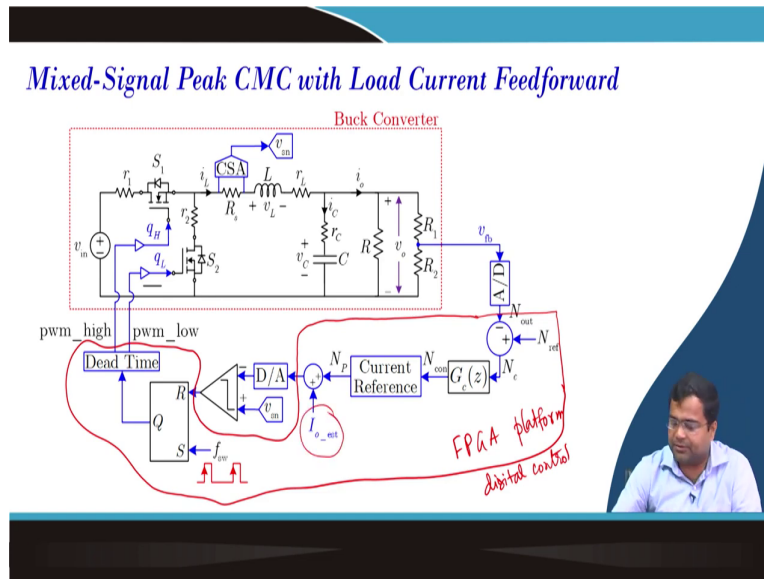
Mixed-Signal Peak CMC with Load Current Feedforward

Buck Converter

$S_1$ $r_1$ $i_L$ CSA $v_{sn}$ $L$ $r_L$ $i_o$ $R_s$ $+ \ v_L \ -$ $r_2$ $q_H$ $v_{in}$ $q_L$ $S_2$ $i_C$ $r_C$ $v_C$ $C$ $R$ $v_o$ $R_1$ $R_2$ $v_{fb}$

A/D

$N_{out}$ $N_{ref}$ $N_e$ $N_{con}$ $G_c(z)$

pwm_high pwm_low

Dead Time

$R$ $Q$ $S$ $f_{sw}$

D/A $v_{sn}$ $N_P$ Current Reference $I_{o\_est}$

FPGA platform

digital control